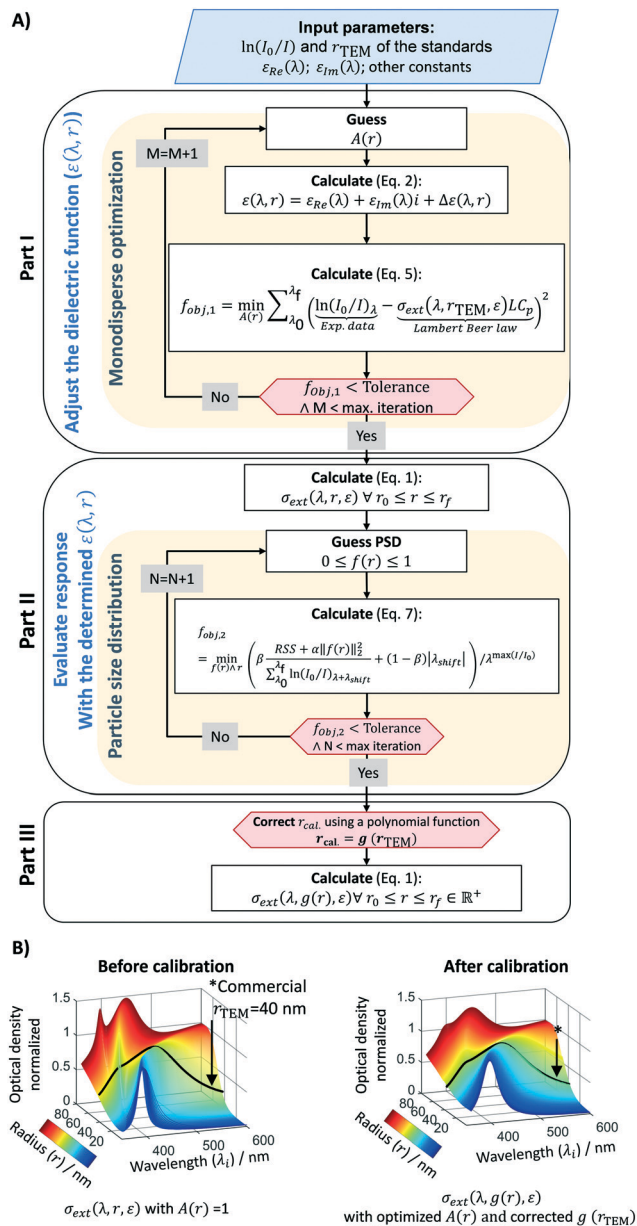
A)

**Input parameters:**
$\ln(I_0/I)$ and $r_{\text{TEM}}$ of the standards
$\varepsilon_{Re}(\lambda)$; $\varepsilon_{Im}(\lambda)$; other constants

Part I

Adjust the dielectric function ($\varepsilon(\lambda, r)$)

Monodisperse optimization

M=M+1

**Guess**
$A(r)$

**Calculate** (Eq. 2):
$\varepsilon(\lambda, r) = \varepsilon_{Re}(\lambda) + \varepsilon_{Im}(\lambda)i + \Delta\varepsilon(\lambda, r)$

**Calculate** (Eq. 5):
$f_{obj,1} = \min_{A(r)} \sum_{\lambda_0}^{\lambda_f} \left( \underbrace{\ln(I_0/I)_\lambda}_{Exp.\ data} - \underbrace{\sigma_{ext}(\lambda, r_{\text{TEM}}, \varepsilon) LC_p}_{Lambert\ Beer\ law} \right)^2$

No

$f_{obj,1}$ < Tolerance
∧ M < max. iteration

Yes

Part II

Evaluate response
With the determined $\varepsilon(\lambda, r)$

Particle size distribution

**Calculate** (Eq. 1):
$\sigma_{ext}(\lambda, r, \varepsilon)\ \forall\ r_0 \leq r \leq r_f$

N=N+1

**Guess PSD**
$0 \leq f(r) \leq 1$

**Calculate** (Eq. 7):
$f_{obj,2} = \min_{f(r) \wedge r} \left( \beta \frac{RSS + \alpha \|f(r)\|_2^2}{\sum_{\lambda_0}^{\lambda_f} \ln(I_0/I)_{\lambda+\lambda_{shift}}} + (1-\beta)|\lambda_{shift}| \right) / \lambda^{\max(I/I_0)}$

No

$f_{obj,2}$ < Tolerance
∧ N < max iteration

Yes

Part III

**Correct** $r_{cal.}$ using a polynomial function
$\boldsymbol{r}_{\text{cal.}} = \boldsymbol{g}\ (r_{\text{TEM}})$

**Calculate** (Eq. 1):
$\sigma_{ext}(\lambda, g(r), \varepsilon) \forall\ r_0 \leq r \leq r_f \in \mathbb{R}^+$

B)

**Before calibration**

*Commercial
$r_{\text{TEM}}$=40 nm

1.5
1
0.5
0
Optical density normalized
80
60
40
20
Radius ($r$) / nm
400
500
600
Wavelength ($\lambda_i$) / nm

$\sigma_{ext}(\lambda, r, \varepsilon)$ with $A(r)$ =1

**After calibration**

*

1.5
1
0.5
0
Optical density normalized
80
60
40
20
Radius ($r$) / nm
400
500
600
Wavelength ($\lambda_i$) / nm

$\sigma_{ext}(\lambda, g(r), \varepsilon)$
with optimized $A(r)$ and corrected $g$ ($r_{\text{TEM}}$)